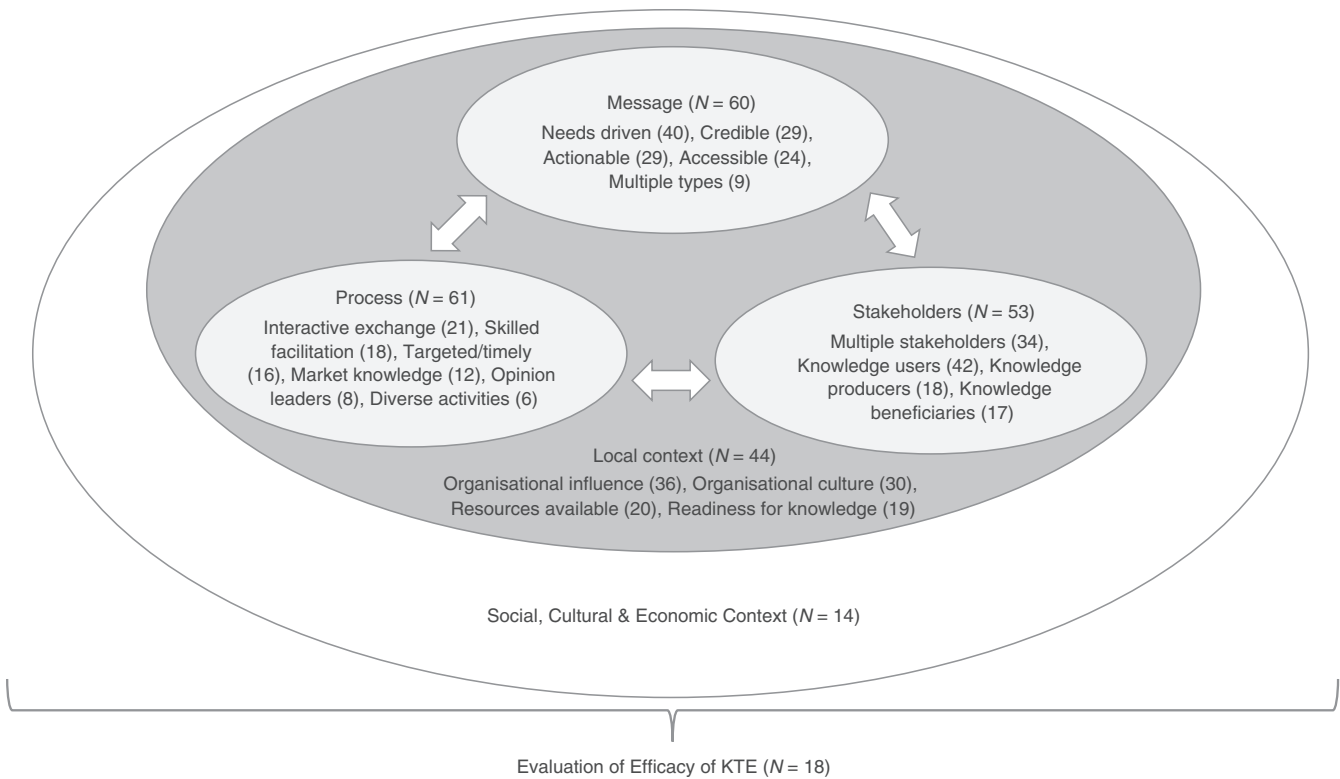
Message ($N = 60$)
Needs driven (40), Credible (29), Actionable (29), Accessible (24), Multiple types (9)

Process ($N = 61$)
Interactive exchange (21), Skilled facilitation (18), Targeted/timely (16), Market knowledge (12), Opinion leaders (8), Diverse activities (6)

Stakeholders ($N = 53$)
Multiple stakeholders (34), Knowledge users (42), Knowledge producers (18), Knowledge beneficiaries (17)

Local context ($N = 44$)
Organisational influence (36), Organisational culture (30), Resources available (20), Readiness for knowledge (19)

Social, Cultural & Economic Context ($N = 14$)

Evaluation of Efficacy of KTE ($N = 18$)